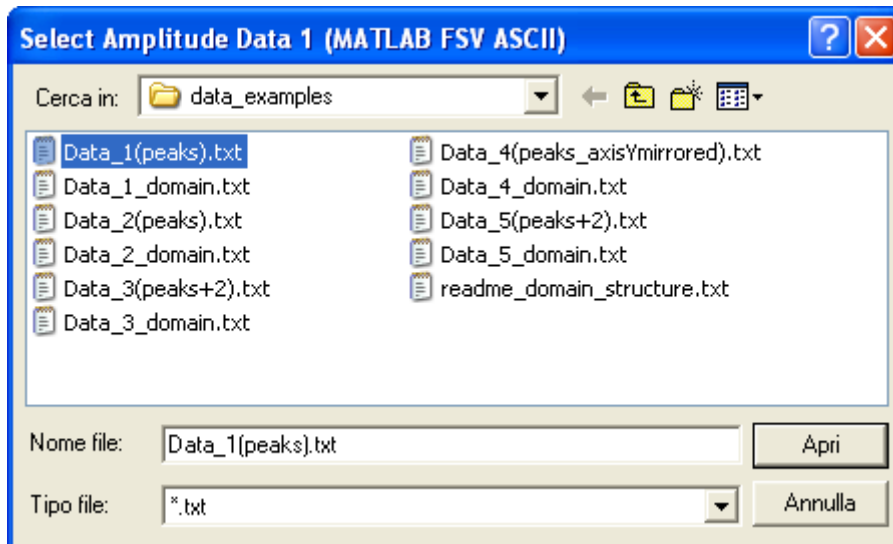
Select Amplitude Data 1 (MATLAB FSV ASCII)

?

Cerca in: data_examples

Data_1(peaks).txt
Data_1_domain.txt
Data_2(peaks).txt
Data_2_domain.txt
Data_3(peaks+2).txt
Data_3_domain.txt

Data_4(peaks_axisYmirrored).txt
Data_4_domain.txt
Data_5(peaks+2).txt
Data_5_domain.txt
readme_domain_structure.txt

Nome file: Data_1(peaks).txt

Apri

Tipo file: *.txt

Annulla